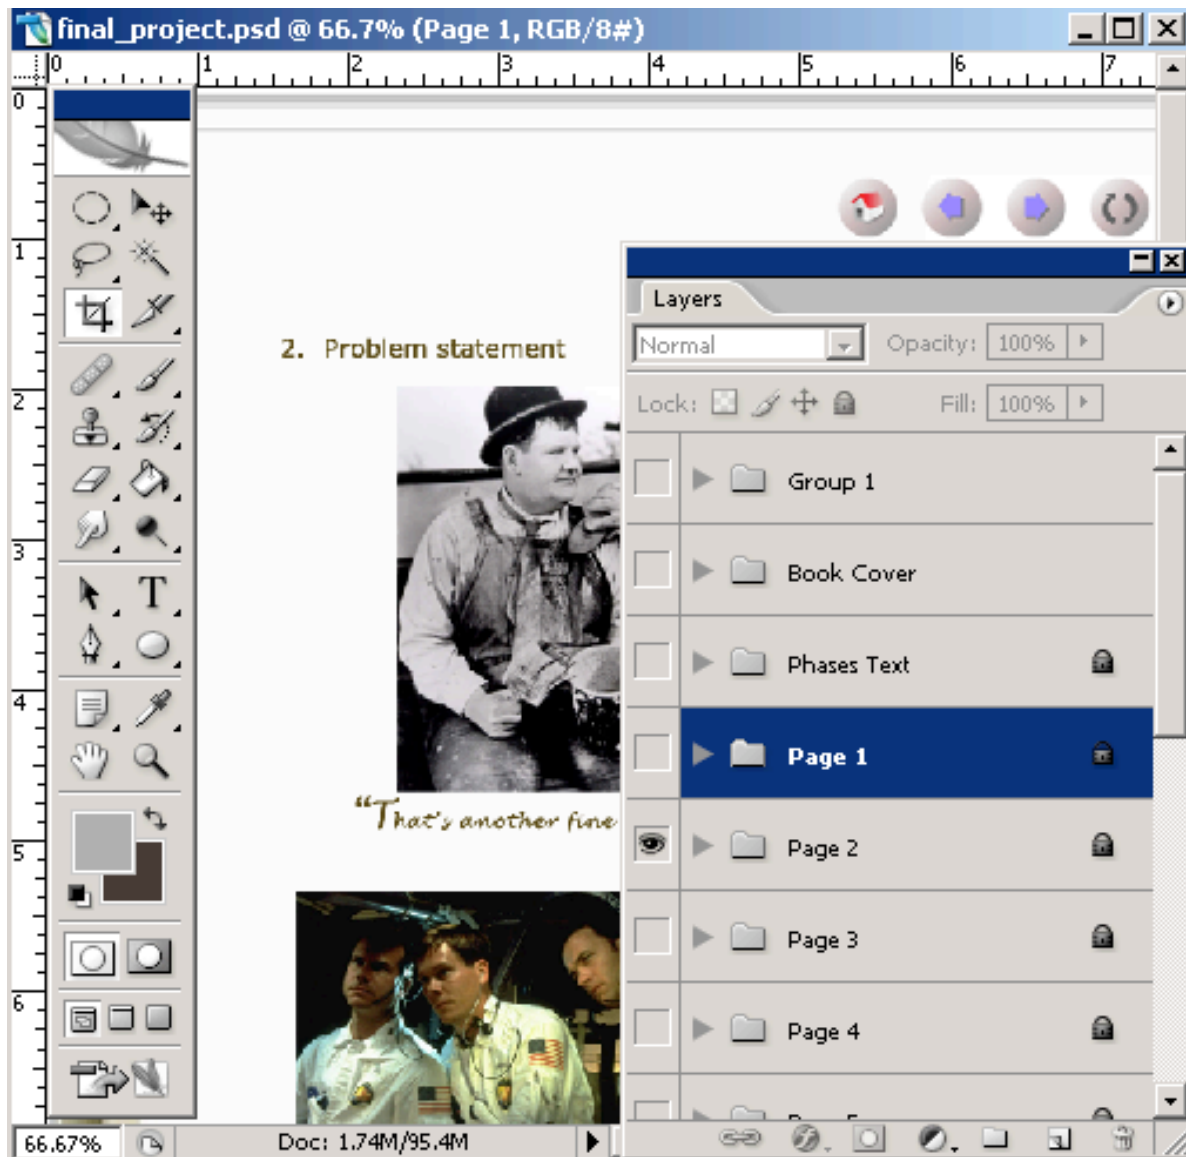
final_project.psd @ 66.7% (Page 1, RGB/8#)

0 1 2 3 4 5 6 7

0 1 2 3 4 5 6

2. Problem statement

"That's another fine

Layers

Normal

Opacity: 100%

Lock:

Fill: 100%

Group 1

Book Cover

Phases Text

Page 1

Page 2

Page 3

Page 4

66.67%

Doc: 1.74M/95.4M